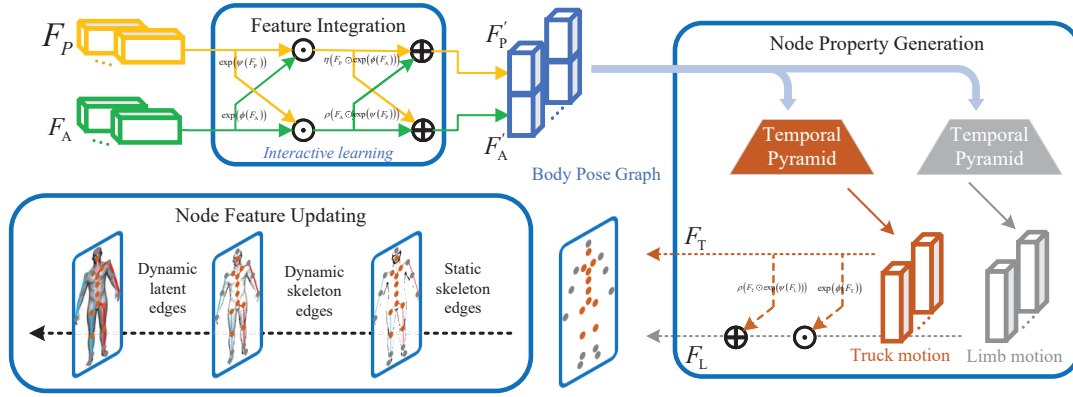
$F_P$

$F_A$

Feature Integration

$\exp(\varphi(F_P))$

$\eta(F_P \odot \exp(\phi(F_A)))$

$\exp(\phi(F_A))$

$\rho(F_A \odot \exp(\varphi(F_P)))$

Interactive learning

$F_P'$

$F_A'$

Body Pose Graph

Node Property Generation

Temporal Pyramid

Temporal Pyramid

Node Feature Updating

Dynamic latent edges

Dynamic skeleton edges

Static skeleton edges

$F_T$

$\rho(F_T \odot \exp(\psi(F_L)))$

$\exp(\phi(F_T))$

$F_L$

Truck motion

Limb motion